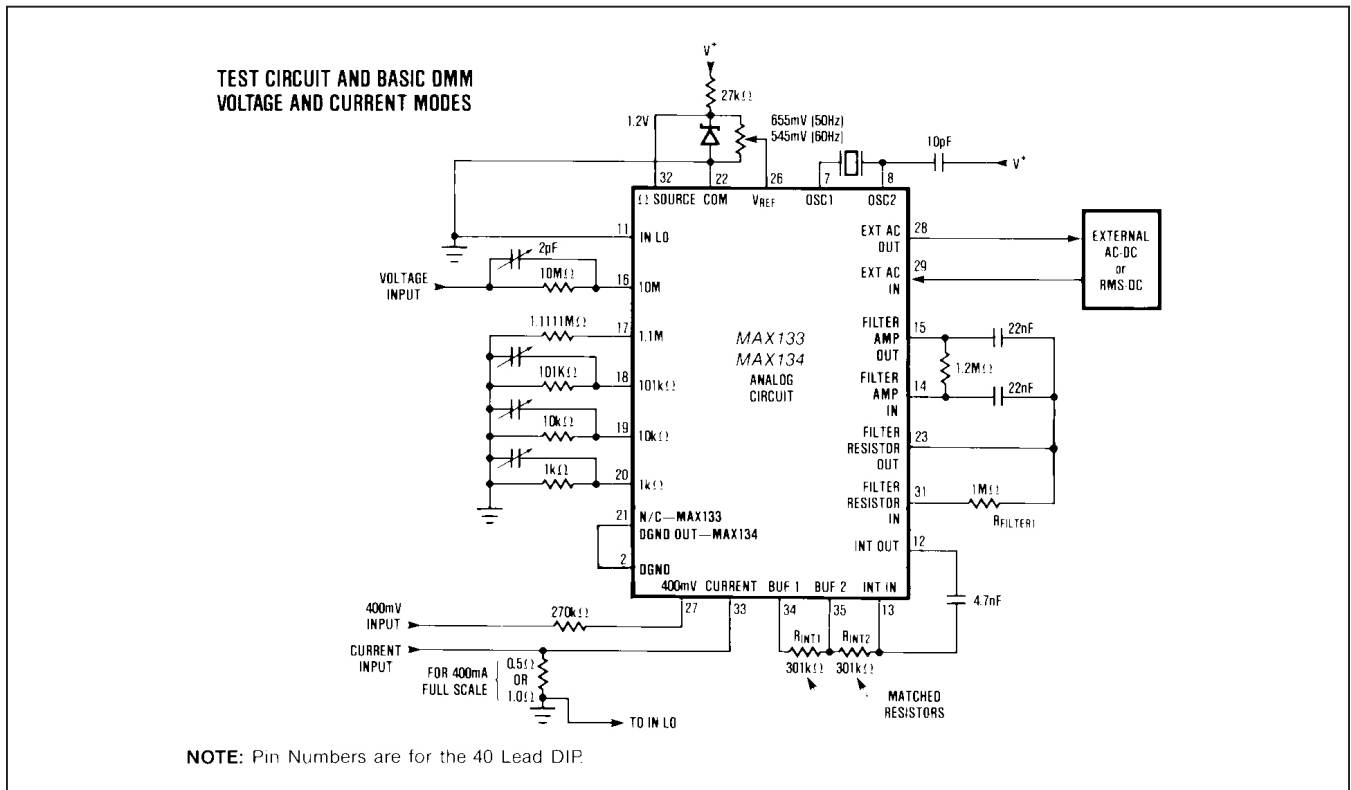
TEST CIRCUIT AND BASIC DMM VOLTAGE AND CURRENT MODES

$V^+$

27kΩ

1.2V

655mV (50Hz)
545mV (60Hz)

10pF

$V^+$

32 22 26 7 8

Ω SOURCE COM $V_{REF}$ OSC1 OSC2

11 IN LO

2pF

VOLTAGE INPUT

10MΩ

16 10M

1.1111MΩ

17 1.1M

101KΩ

18 101kΩ

10kΩ

19 10kΩ

1kΩ

20 1kΩ

21 N/C—MAX133
DGND OUT—MAX134

2 DGND

MAX133
MAX134
ANALOG CIRCUIT

EXT AC OUT 28

EXT AC IN 29

EXTERNAL AC-DC or RMS-DC

FILTER AMP OUT 15

22nF

1.2MΩ

FILTER AMP IN 14

22nF

FILTER RESISTOR OUT 23

FILTER RESISTOR IN 31

1MΩ

$R_{FILTER1}$

INT OUT 12

4.7nF

400mV CURRENT BUF 1 BUF 2 INT IN

27 33 34 35 13

400mV INPUT

270kΩ

CURRENT INPUT

FOR 400mA FULL SCALE

0.5Ω OR 1.0Ω

TO IN LO

$R_{INT1}$ $R_{INT2}$

301kΩ 301kΩ

MATCHED RESISTORS

NOTE: Pin Numbers are for the 40 Lead DIP.